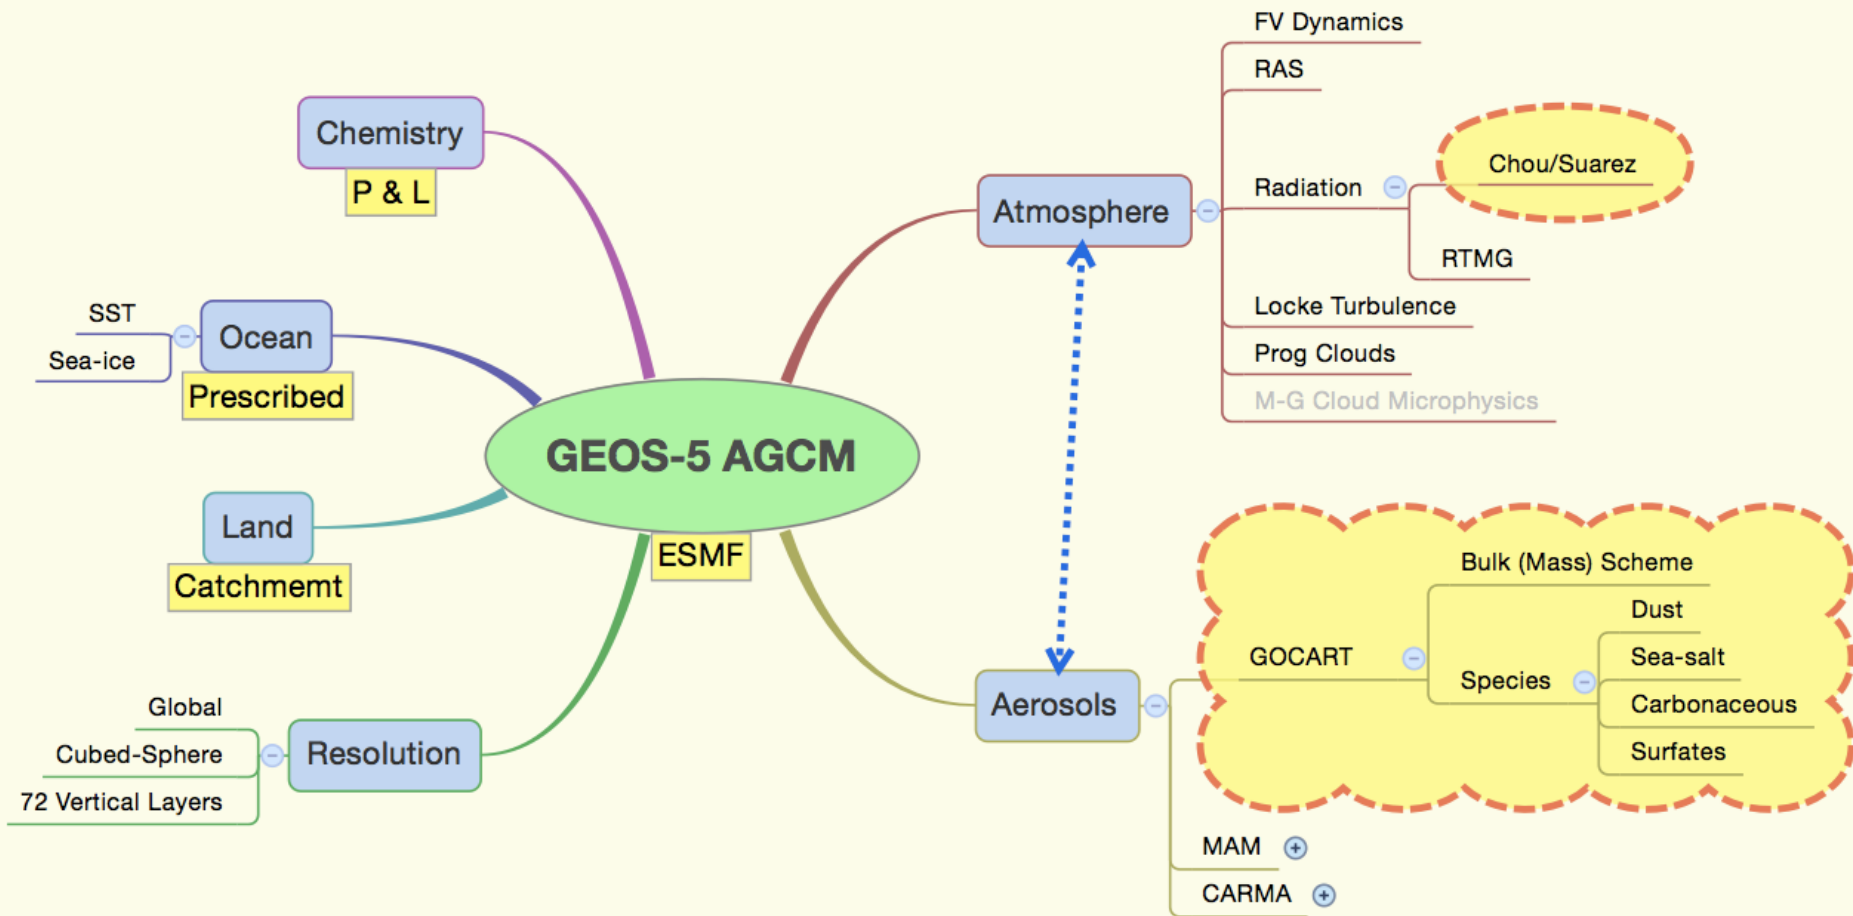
GEOS-5 AGCM
ESMF

Chemistry
P & L

Ocean
Prescribed
SST
Sea-ice

Land
Catchmemt

Resolution
Global
Cubed-Sphere
72 Vertical Layers

Atmosphere
FV Dynamics
RAS
Radiation
Chou/Suarez
RTMG
Locke Turbulence
Prog Clouds
M-G Cloud Microphysics

Aerosols
GOCART
Bulk (Mass) Scheme
Species
Dust
Sea-salt
Carbonaceous
Surfates
MAM
CARMA